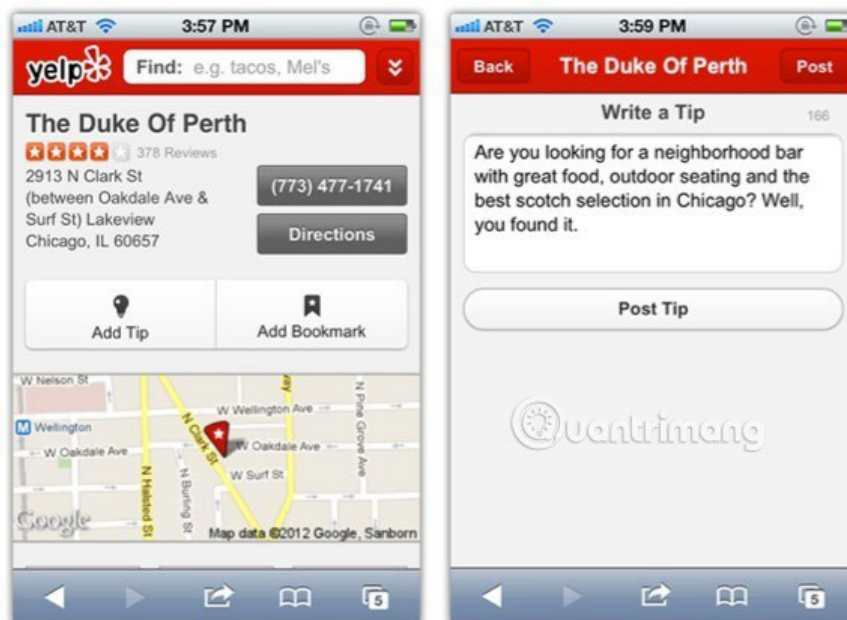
AT&T 3:57 PM

yelp Find: e.g. tacos, Mel's

The Duke Of Perth

378 Reviews

2913 N Clark St (between Oakdale Ave & Surf St) Lakeview Chicago, IL 60657

(773) 477-1741

Directions

Add Tip

Add Bookmark

W Nelson St
W Wellington Ave
Wellington
W Oakdale Ave
W Oakdale Ave
N Clark St
W Surf St
N Halsted St
N Burling St
N Pine Grove Ave
Google
Map data ©2012 Google, Sanborn

5

AT&T 3:59 PM

Back The Duke Of Perth Post

Write a Tip 166

Are you looking for a neighborhood bar with great food, outdoor seating and the best scotch selection in Chicago? Well, you found it.

Post Tip

Quantrimang

5